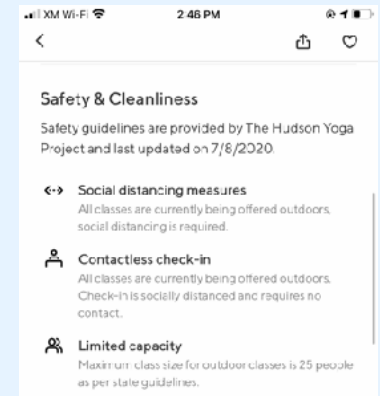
XM Wi-Fi 2:46 PM

<

Safety & Cleanliness

Safety guidelines are provided by The Hudson Yoga Project and last updated on 7/8/2020.

Social distancing measures
All classes are currently being offered outdoors, social distancing is required.

Contactless check-in
All classes are currently being offered outdoors. Check-in is socially distanced and requires no contact.

Limited capacity
Maximum class size for outdoor classes is 25 people as per state guidelines.